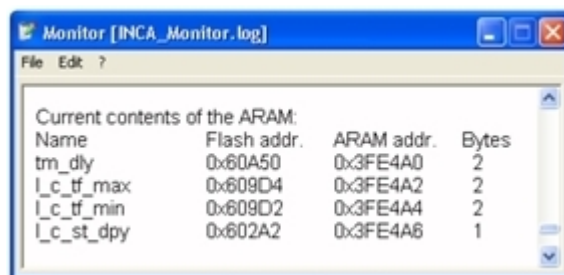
Monitor [INCA_Monitor.log]

File Edit ?

Current contents of the ARAM:

| Name | Flash addr. | ARAM addr. | Bytes |
|---|---|---|---|
| tm_dly | 0x60A50 | 0x3FE4A0 | 2 |
| l_c_tf_max | 0x609D4 | 0x3FE4A2 | 2 |
| l_c_tf_min | 0x609D2 | 0x3FE4A4 | 2 |
| l_c_st_dpy | 0x602A2 | 0x3FE4A6 | 1 |